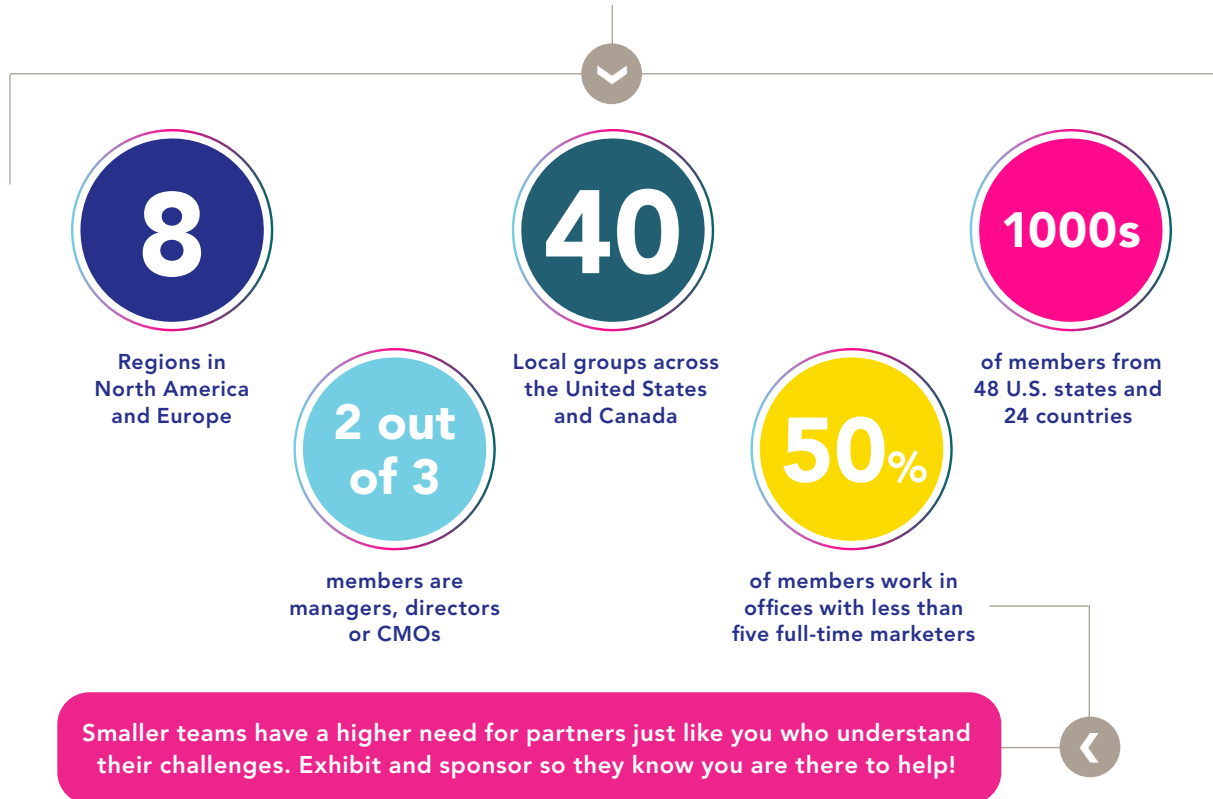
8

Regions in North America and Europe

2 out of 3

members are managers, directors or CMOs

40

Local groups across the United States and Canada

50%

of members work in offices with less than five full-time marketers

1000s

of members from 48 U.S. states and 24 countries

Smaller teams have a higher need for partners just like you who understand their challenges. Exhibit and sponsor so they know you are there to help!